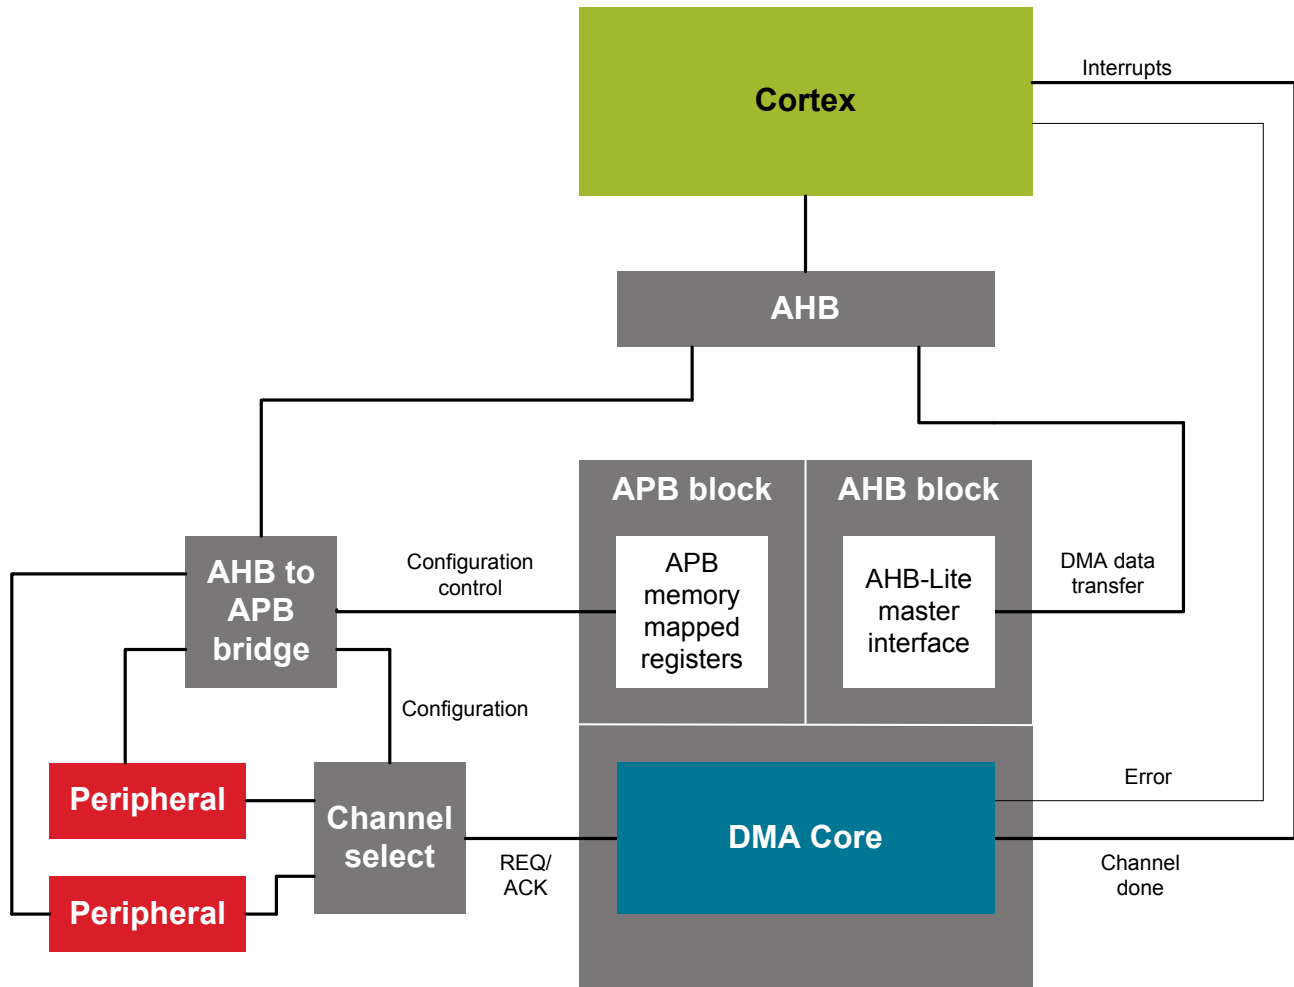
Cortex

Interrupts

AHB

APB block

AHB block

AHB to APB bridge

Configuration control

APB memory mapped registers

AHB-Lite master interface

DMA data transfer

Configuration

Error

Peripheral

Channel select

DMA Core

REQ/ ACK

Channel done

Peripheral